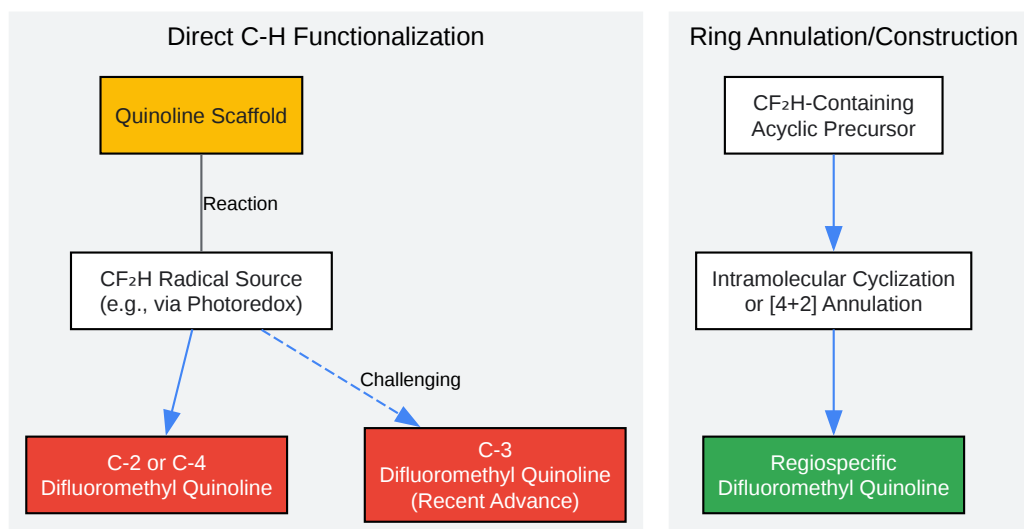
Direct C-H Functionalization

Quinoline Scaffold

Reaction

$CF_2H$ Radical Source
(e.g., via Photoredox)

Challenging

C-2 or C-4
Difluoromethyl Quinoline

C-3
Difluoromethyl Quinoline
(Recent Advance)

Ring Annulation/Construction

$CF_2H$-Containing
Acyclic Precursor

Intramolecular Cyclization
or [4+2] Annulation

Regiospecific
Difluoromethyl Quinoline